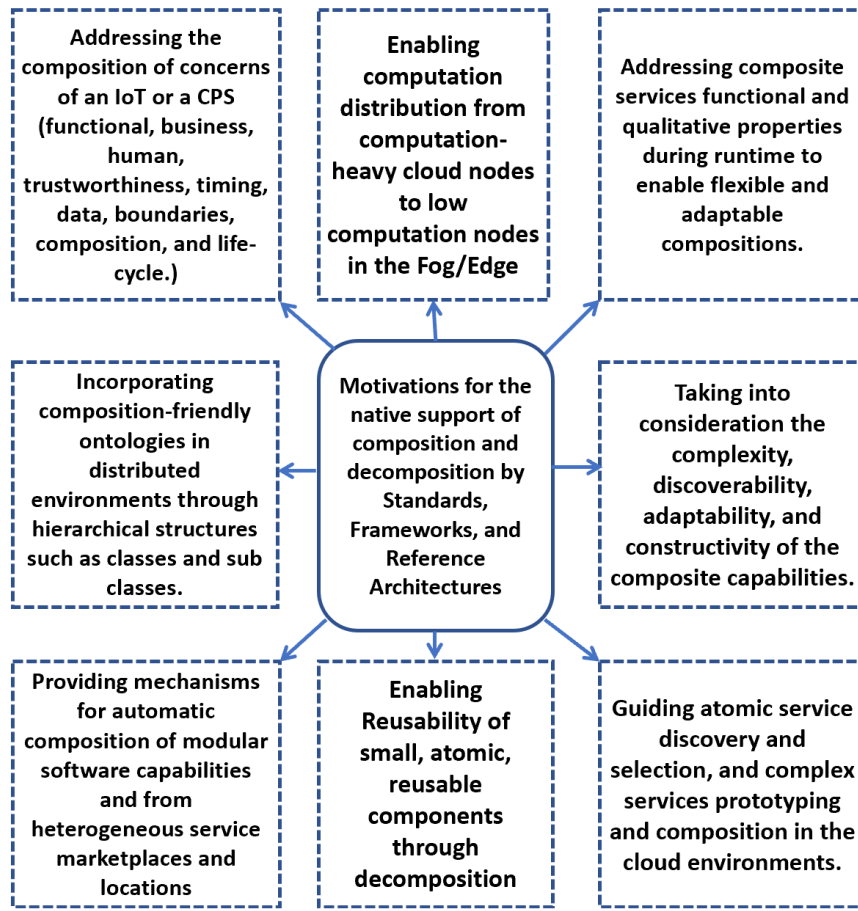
Addressing the composition of concerns of an IoT or a CPS (functional, business, human, trustworthiness, timing, data, boundaries, composition, and life-cycle.)

Enabling computation distribution from computation-heavy cloud nodes to low computation nodes in the Fog/Edge

Addressing composite services functional and qualitative properties during runtime to enable flexible and adaptable compositions.

Incorporating composition-friendly ontologies in distributed environments through hierarchical structures such as classes and sub classes.

Motivations for the native support of composition and decomposition by Standards, Frameworks, and Reference Architectures

Taking into consideration the complexity, discoverability, adaptability, and constructivity of the composite capabilities.

Providing mechanisms for automatic composition of modular software capabilities and from heterogeneous service marketplaces and locations

Enabling Reusability of small, atomic, reusable components through decomposition

Guiding atomic service discovery and selection, and complex services prototyping and composition in the cloud environments.